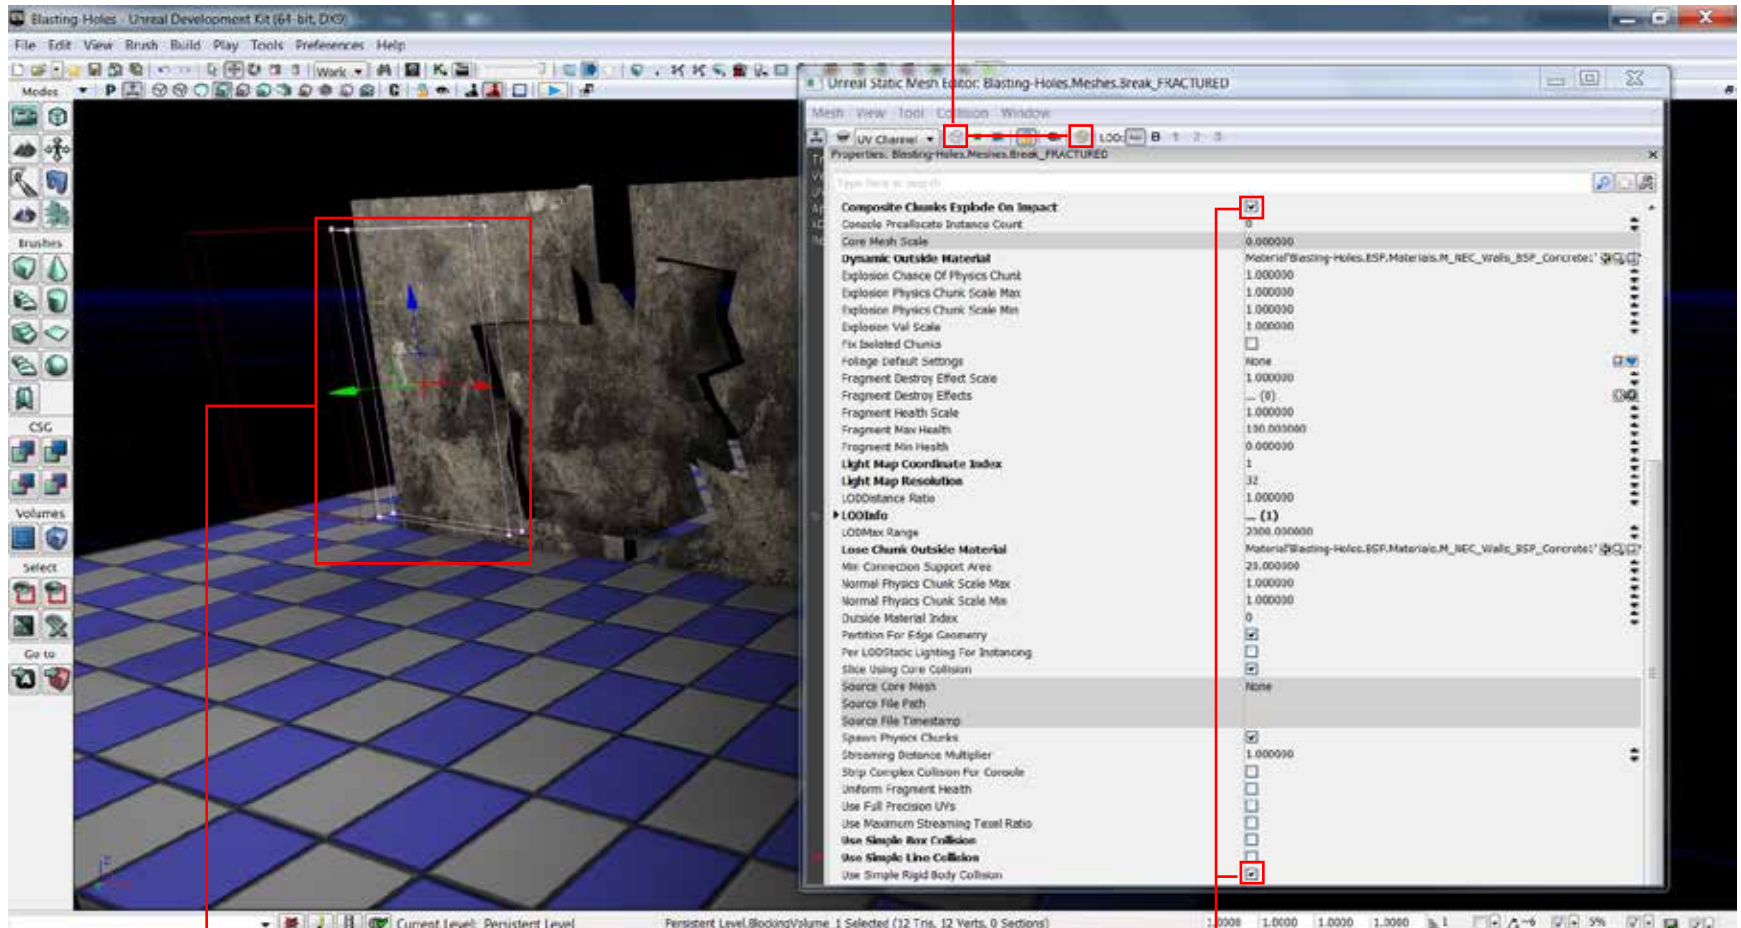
Blasting-Holes - Unreal Development Kit (64-bit, DX9)

File Edit View Brush Build Play Tools Preferences Help

Modes

Brushes

CSG

Volumes

Select

Go to

Unreal Static Mesh Editor: Blasting-Holes.Meshes.Break_FRACTURED

Mesh View Tool Collision Window

UV Channel LOD: B 1 2 3

Properties: Blasting-Holes.Meshes.Break_FRACTURED

Type here to search

| | |
|---|---|
| Composite Chunks Explode On Impact | ☑ |
| Console Preallocate Instance Count | 0 |
| Core Mesh Scale | 0.000000 |
| Dynamic Outside Material | Material'Blasting-Holes.BSP.Materials.M_NEC_Walls_BSP_Concrete1' |
| Explosion Chance Of Physics Chunk | 1.000000 |
| Explosion Physics Chunk Scale Max | 1.000000 |
| Explosion Physics Chunk Scale Min | 1.000000 |
| Explosion Vel Scale | 1.000000 |
| Fix Isolated Chunks | ☐ |
| Foliage Default Settings | None |
| Fragment Destroy Effect Scale | 1.000000 |
| Fragment Destroy Effects | ... (0) |
| Fragment Health Scale | 1.000000 |
| Fragment Max Health | 100.000000 |
| Fragment Min Health | 0.000000 |
| Light Map Coordinate Index | 1 |
| Light Map Resolution | 32 |
| LODDistance Ratio | 1.000000 |
| LODInfo | ... (1) |
| LODMax Range | 2000.000000 |
| Lose Chunk Outside Material | Material'Blasting-Holes.BSP.Materials.M_NEC_Walls_BSP_Concrete1' |
| Min Connection Support Area | 20.000000 |
| Normal Physics Chunk Scale Max | 1.000000 |
| Normal Physics Chunk Scale Min | 1.000000 |
| Outside Material Index | 0 |
| Partition For Edge Geometry | ☑ |
| Per LODStatic Lighting For Instancing | ☐ |
| Slice Using Core Collision | ☑ |
| Source Core Mesh | None |
| Source File Path | |
| Source File Timestamp | |
| Spawn Physics Chunks | ☑ |
| Streaming Distance Multiplier | 1.000000 |
| Strip Complex Collision For Console | ☐ |
| Uniform Fragment Health | ☐ |
| Use Full Precision UVs | ☐ |
| Use Maximum Streaming Texel Ratio | ☐ |
| Use Simple Box Collision | ☐ |
| Use Simple Line Collision | ☐ |
| Use Simple Rigid Body Collision | ☑ |

Current Level: Persistent Level

Persistent Level.BlockingVolume 1 Selected (12 Tris, 12 Verts, 0 Sections)

1.0000 1.0000 1.0000 1.0000 5%